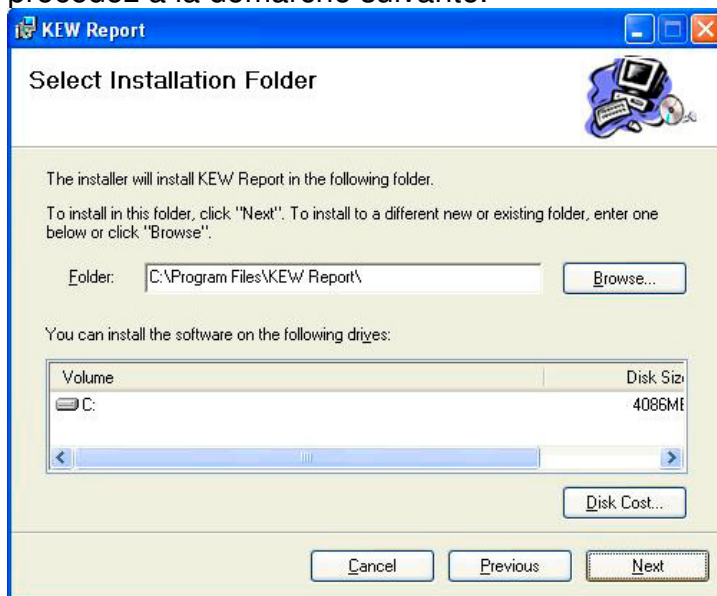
KEW Report

Select Installation Folder

The installer will install KEW Report in the following folder.

To install in this folder, click "Next". To install to a different new or existing folder, enter one below or click "Browse".

Folder: C:\Program Files\KEW Report\

Browse...

You can install the software on the following drives:

| Volume | Disk Siz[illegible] |
|---|---|
| C: | 4086M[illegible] |

Disk Cost...

Cancel

Previous

Next